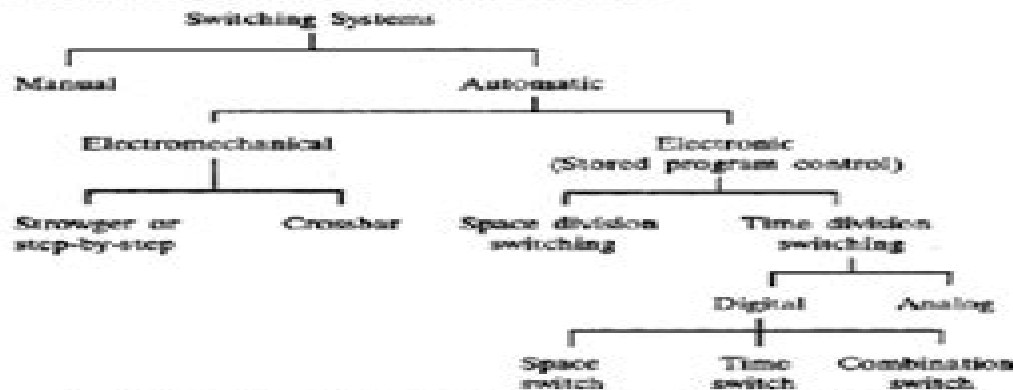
Switching Systems

Manual

Automatic

Electromechanical

Electronic (Stored program control)

Strowger or step-by-step

Crossbar

Space division switching

Time division switching

Digital

Analog

Space switch

Time switch

Combination switch